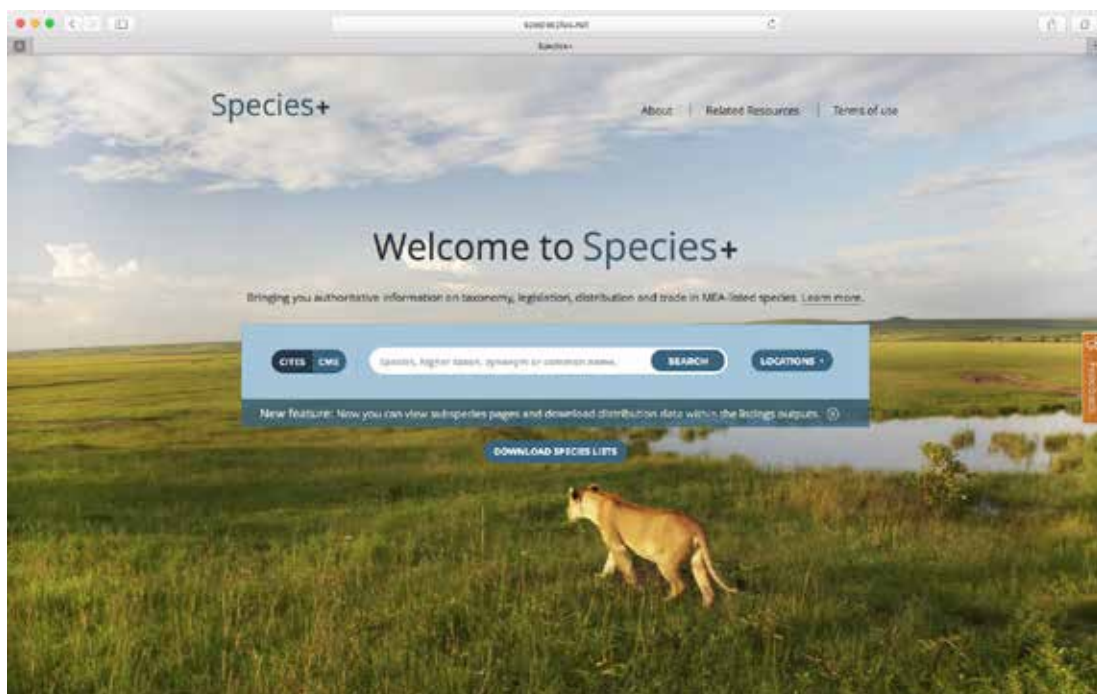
speciesplus.net

Species+

Species+

About | Related Resources | Terms of use

Welcome to Species+

Bringing you authoritative information on taxonomy, legislation, distribution and trade in MEA-listed species. Learn more.

CITES CMS

Species, higher taxon, synonym or common name.

SEARCH

LOCATIONS

New feature: Now you can view subspecies pages and download distribution data within the listings outputs.

DOWNLOAD SPECIES LISTS

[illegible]